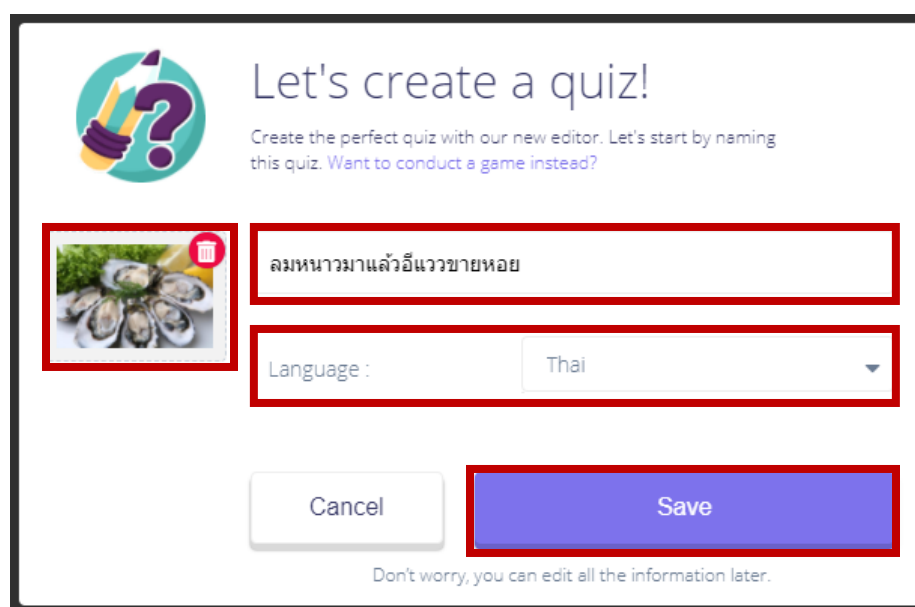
Let's create a quiz!

Create the perfect quiz with our new editor. Let's start by naming this quiz. Want to conduct a game instead?

ลมหนาวมาแล้วอีแววขายหอย

Language : Thai

Cancel

Save

Don't worry, you can edit all the information later.